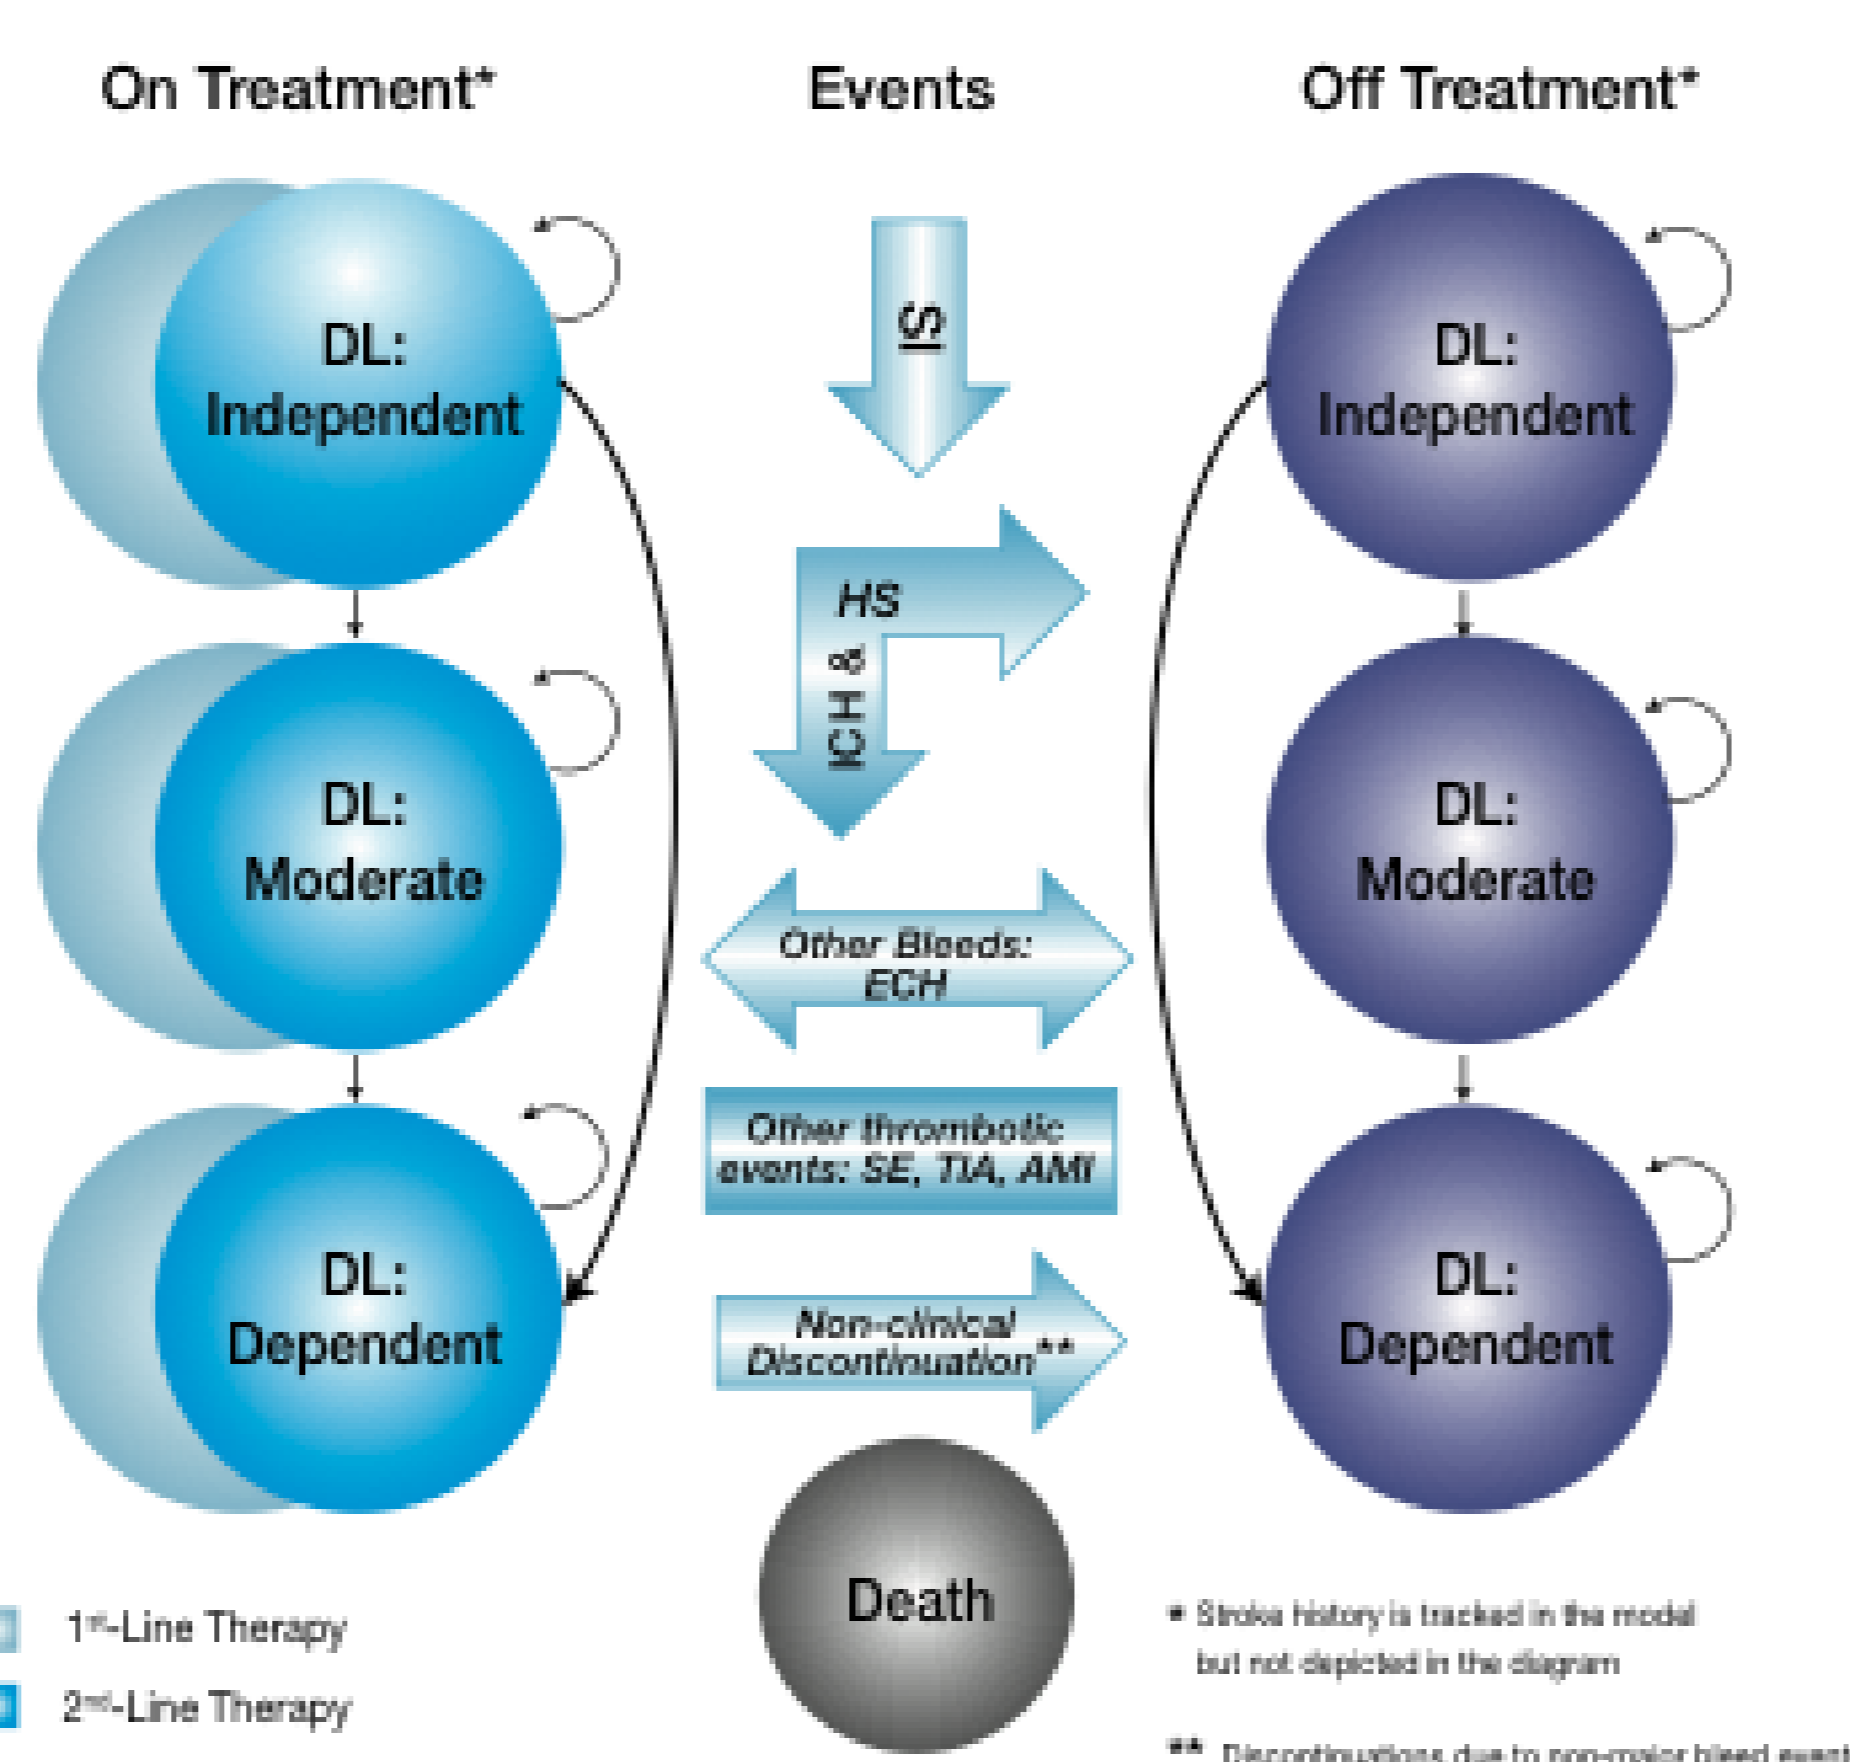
On Treatment*

Events

Off Treatment*

DL: Independent

IS

DL: Independent

HS

ICH &

DL: Moderate

DL: Moderate

Other Bleeds: ECH

Other thrombotic events: SE, TIA, AMI

DL: Dependent

DL: Dependent

Non-clinical Discontinuation**

Death

1st-Line Therapy

2nd-Line Therapy

* Stroke history is tracked in the model but not depicted in the diagram

** Discontinuations due to non-major bleed event